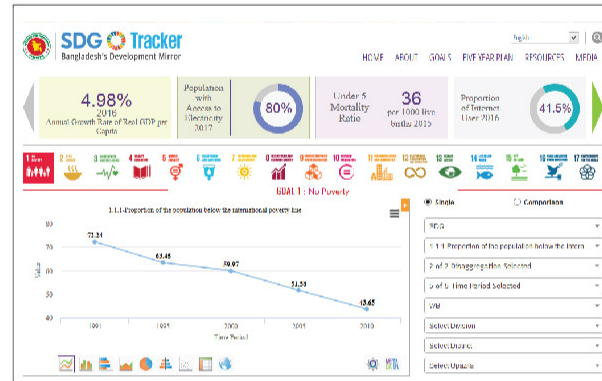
SDG Tracker
Bangladesh's Development Mirror

English

HOME ABOUT GOALS FIVE YEAR PLAN RESOURCES MEDIA

4.98%
2016
Annual Growth Rate of Real GDP per Capita

Population with Access to Electricity 2017

80%

Under 5 Mortality Ratio

36
per 1000 live births 2015

Proportion of Internet User 2016

41.5%

1 2 3 4 5 6 7 8 9 10 11 12 13 14 15 16 17

GOAL 1 : No Poverty

1.1.1-Proportion of the population below the international poverty line

| Year | Value |
|---|---|
| 1991 | 71.24 |
| 1995 | 63.45 |
| 2000 | 59.07 |
| 2005 | 51.53 |
| 2010 | 43.65 |

80
70
60
50
40
Value
Time Period

Single
Comparison

SDG
1.1.1 Proportion of the population below the intern
2 of 2 Disaggregation Selected
5 of 5 Time Period Selected
WB
Select Division
Select District
Select Upazila